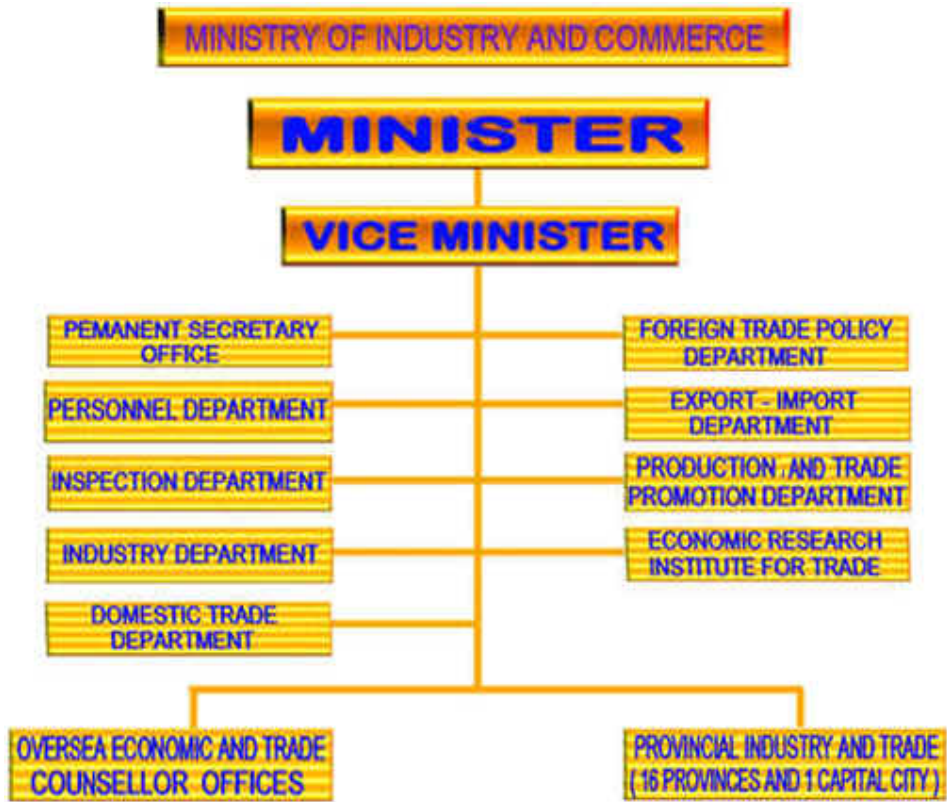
MINISTRY OF INDUSTRY AND COMMERCE

MINISTER

VICE MINISTER

PEMANENT SECRETARY OFFICE

FOREIGN TRADE POLICY DEPARTMENT

PERSONNEL DEPARTMENT

EXPORT - IMPORT DEPARTMENT

INSPECTION DEPARTMENT

PRODUCTION AND TRADE PROMOTION DEPARTMENT

INDUSTRY DEPARTMENT

ECONOMIC RESEARCH INSTITUTE FOR TRADE

DOMESTIC TRADE DEPARTMENT

OVERSEA ECONOMIC AND TRADE COUNSELLOR OFFICES

PROVINCIAL INDUSTRY AND TRADE ( 16 PROVINCES AND 1 CAPITAL CITY )